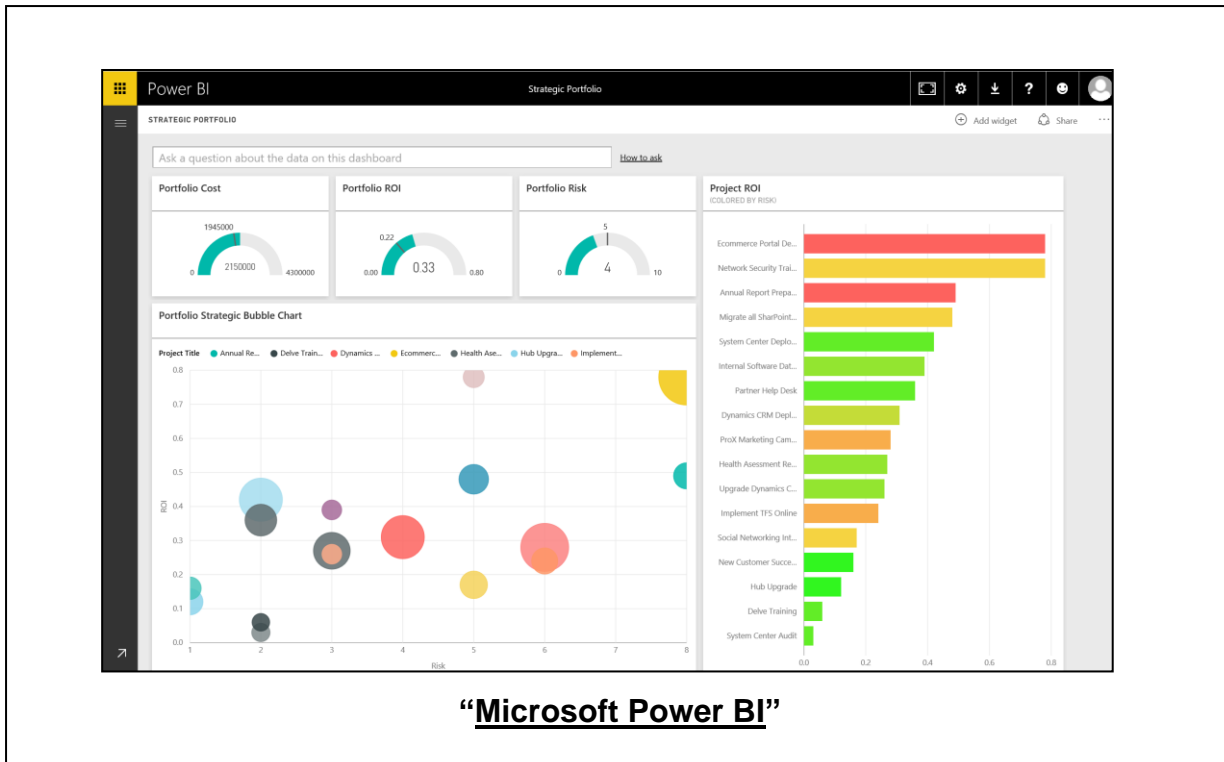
Power BI

Strategic Portfolio

STRATEGIC PORTFOLIO

Add widget

Share

Ask a question about the data on this dashboard

How to ask

Portfolio Cost

1945000

0

2150000

4300000

Portfolio ROI

0.22

0.00

0.33

0.80

Portfolio Risk

5

0

4

10

Project ROI

(COLORED BY RISK)

Ecommerce Portal De...

Network Security Trai...

Annual Report Prepa...

Migrate all SharPoint...

System Center Deplo...

Internal Software Dat...

Partner Help Desk

Dynamics CRM Depl...

ProX Marketing Cam...

Health Asessment Re...

Upgrade Dynamics C...

Implement TFS Online

Social Networking Int...

New Customer Succe...

Hub Upgrade

Delve Training

System Center Audit

0.0

0.2

0.4

0.6

0.8

Portfolio Strategic Bubble Chart

Project Title

Annual Re...

Delve Train...

Dynamics ...

Ecommerc...

Health Ase...

Hub Upgra...

Implement...

0.8

0.7

0.6

0.5

0.4

0.3

0.2

0.1

0.0

ROI

1

2

3

4

5

6

7

8

Risk

“Microsoft Power BI”